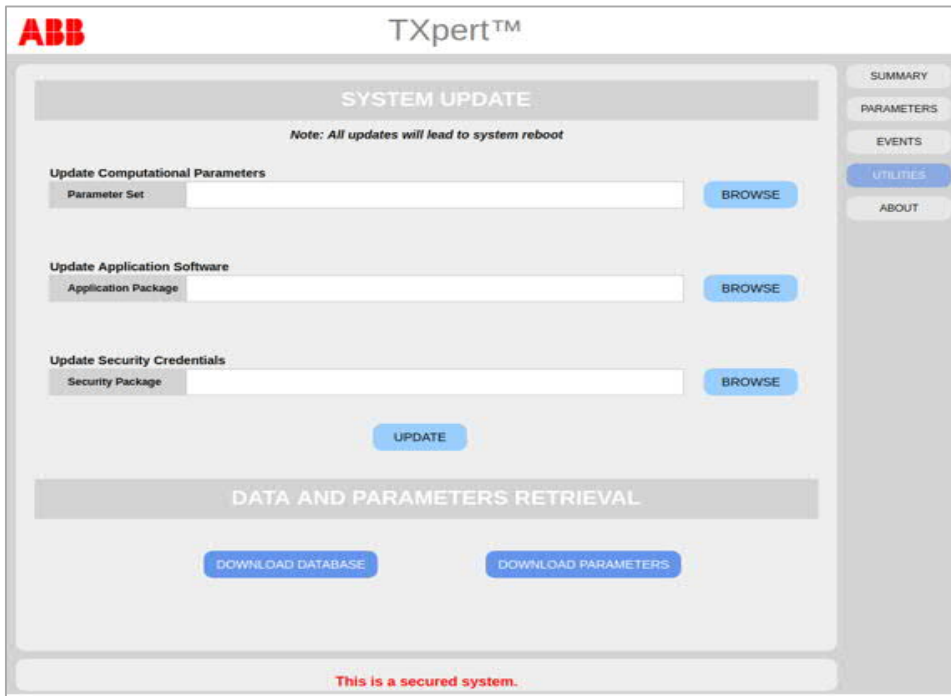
ABB

TXpert™

SUMMARY

PARAMETERS

EVENTS

UTILITIES

ABOUT

SYSTEM UPDATE

Note: All updates will lead to system reboot

Update Computational Parameters

Parameter Set

BROWSE

Update Application Software

Application Package

BROWSE

Update Security Credentials

Security Package

BROWSE

UPDATE

DATA AND PARAMETERS RETRIEVAL

DOWNLOAD DATABASE

DOWNLOAD PARAMETERS

This is a secured system.